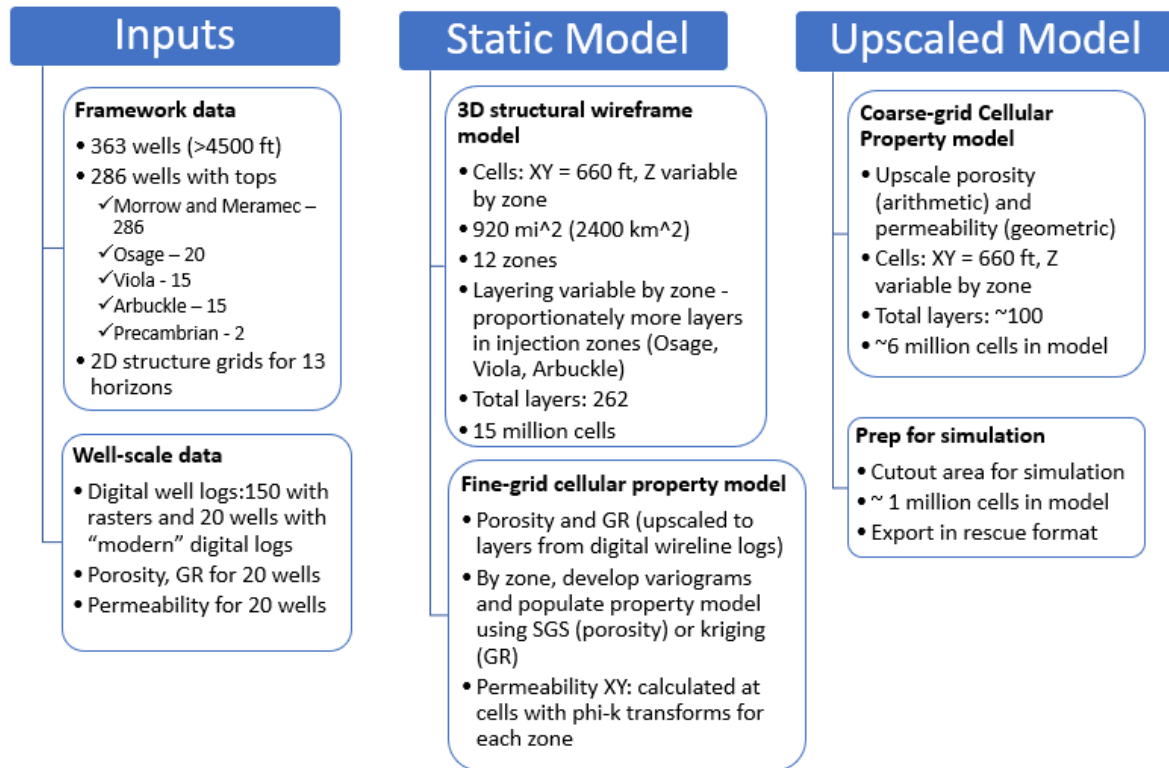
Inputs

Framework data
• 363 wells (>4500 ft)
• 286 wells with tops
✓Morrow and Meramec – 286
✓Osage – 20
✓Viola - 15
✓Arbuckle – 15
✓Precambrian - 2
• 2D structure grids for 13 horizons

Well-scale data
• Digital well logs:150 with rasters and 20 wells with "modern" digital logs
• Porosity, GR for 20 wells
• Permeability for 20 wells

Static Model

3D structural wireframe model
• Cells: XY = 660 ft, Z variable by zone
• 920 mi^2 (2400 km^2)
• 12 zones
• Layering variable by zone - proportionately more layers in injection zones (Osage, Viola, Arbuckle)
• Total layers: 262
• 15 million cells

Fine-grid cellular property model
• Porosity and GR (upscaled to layers from digital wireline logs)
• By zone, develop variograms and populate property model using SGS (porosity) or kriging (GR)
• Permeability XY: calculated at cells with phi-k transforms for each zone

Upscaled Model

Coarse-grid Cellular Property model
• Upscale porosity (arithmetic) and permeability (geometric)
• Cells: XY = 660 ft, Z variable by zone
• Total layers: ~100
• ~6 million cells in model

Prep for simulation
• Cutout area for simulation
• ~ 1 million cells in model
• Export in rescue format